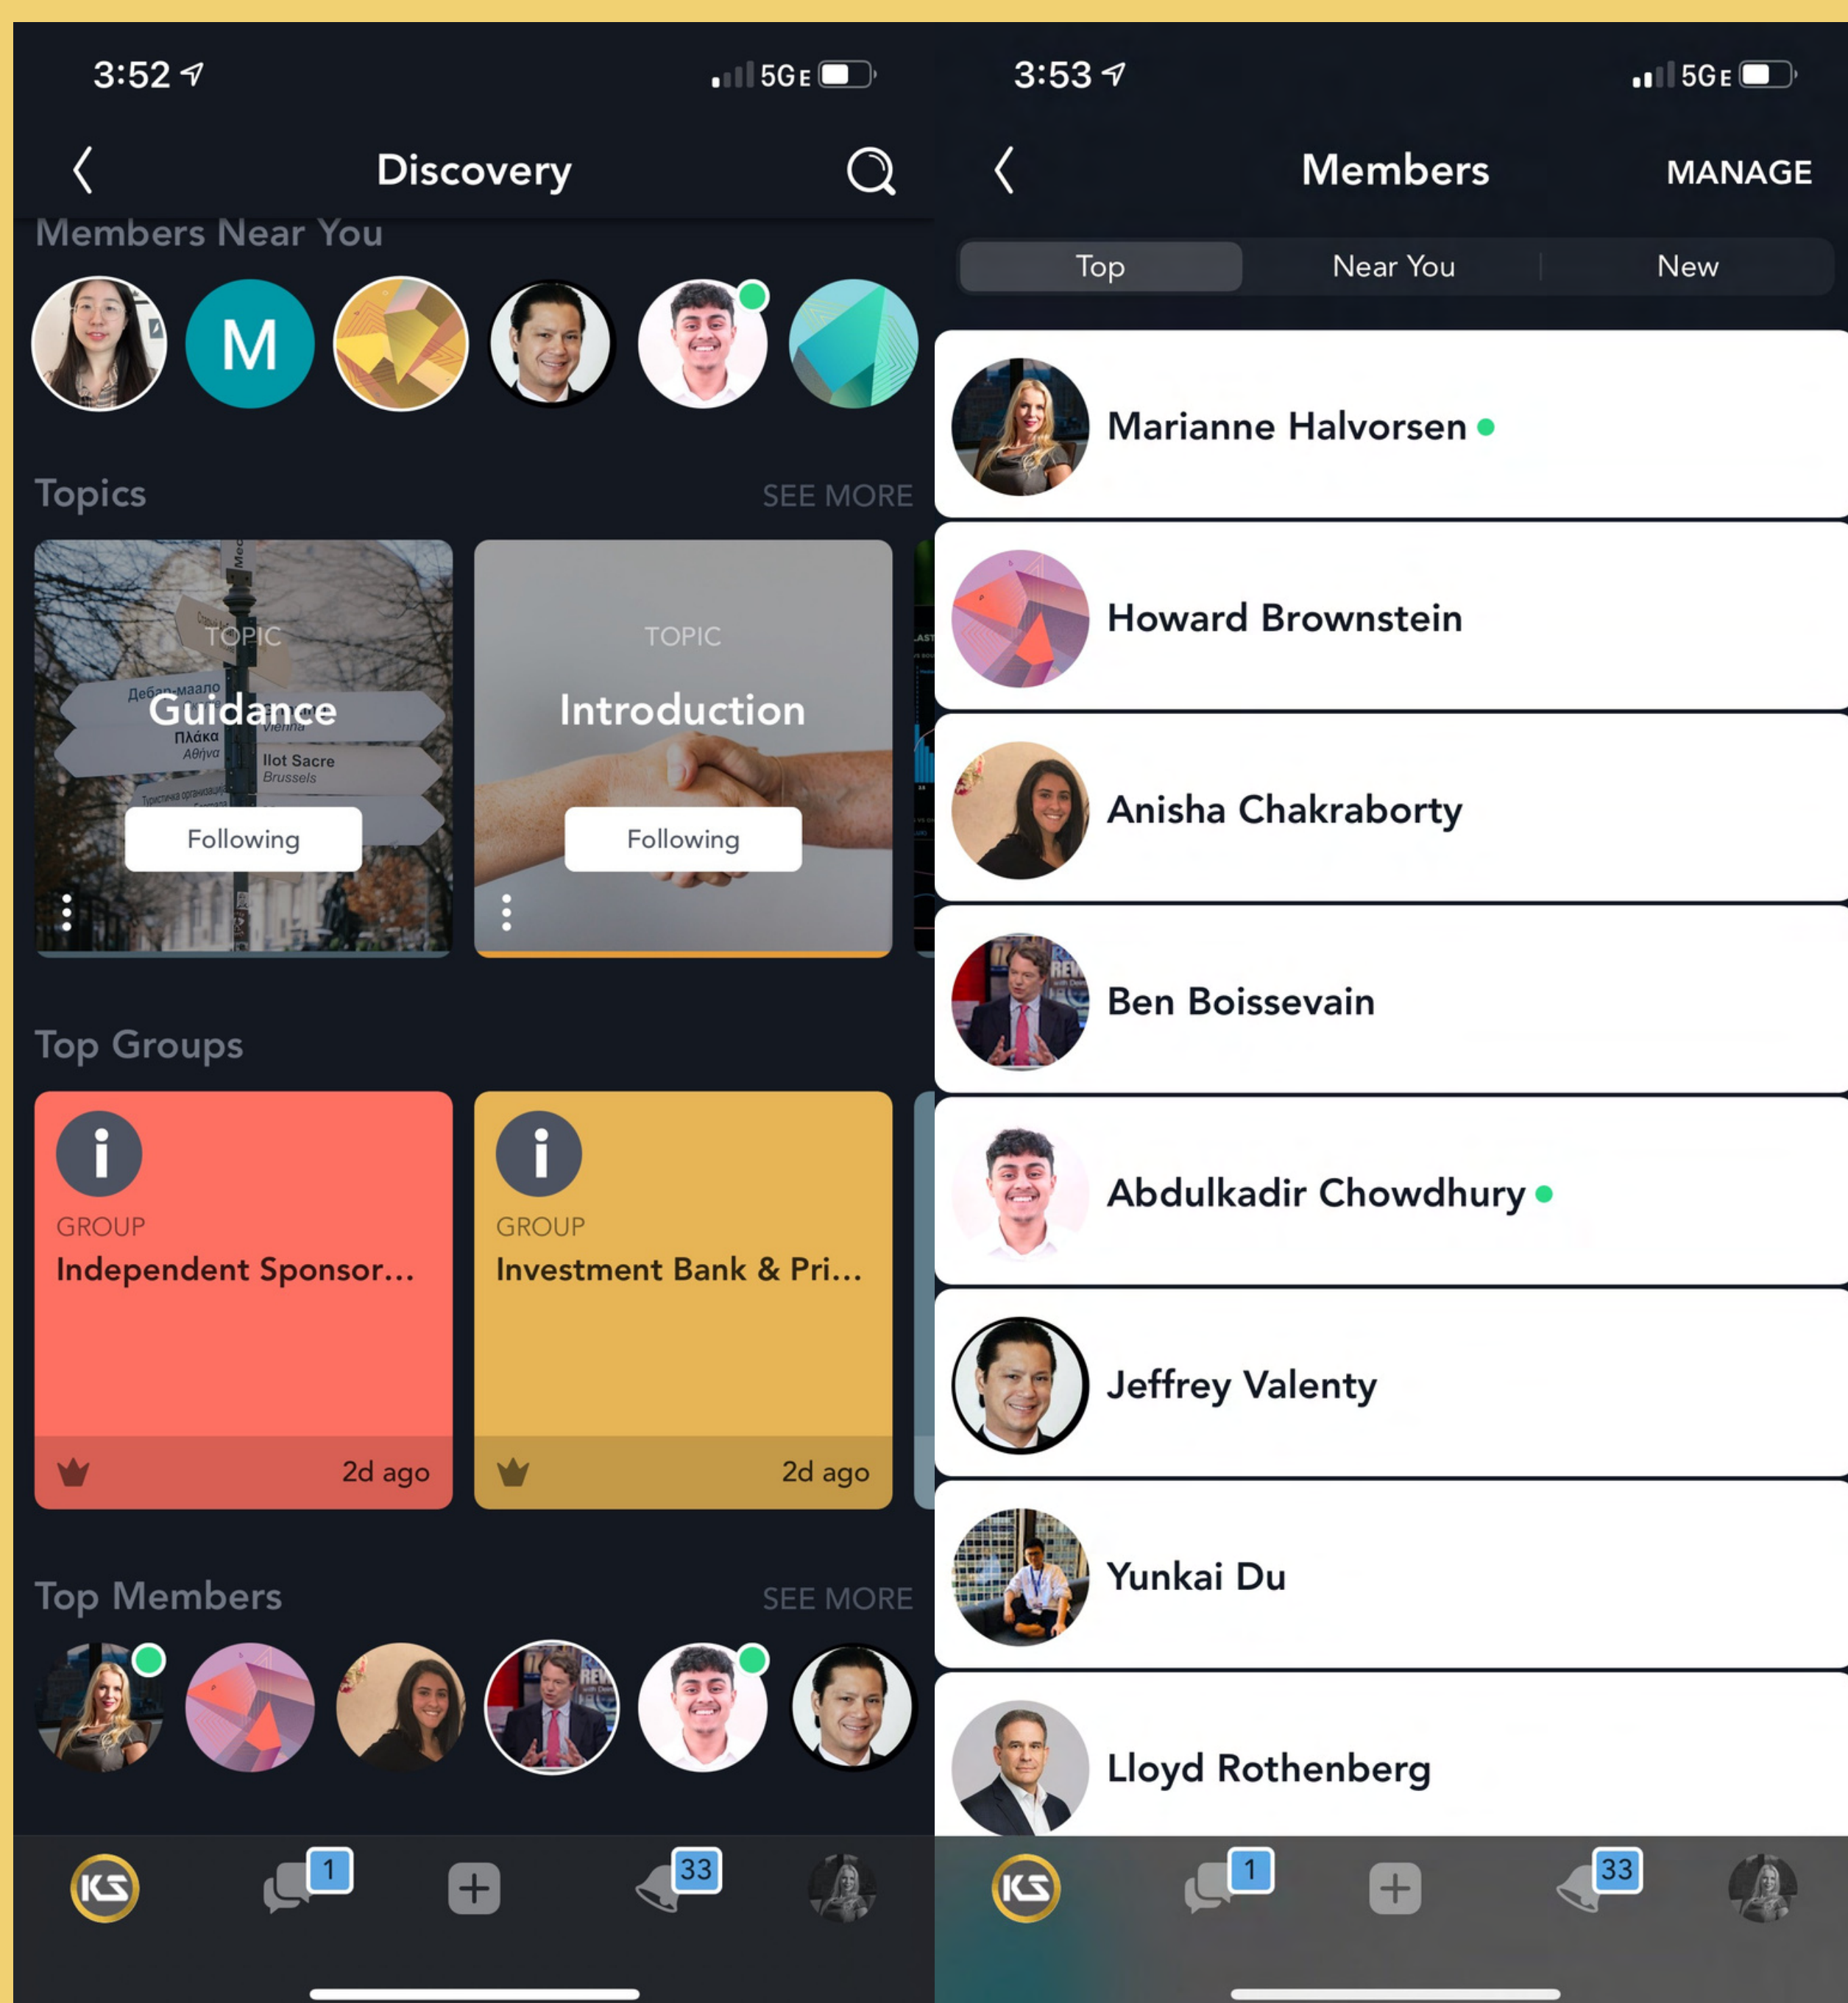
3:52 5GE

Discovery

Members Near You

M

Topics SEE MORE

TOPIC
Guidance
Following

TOPIC
Introduction
Following

Top Groups

GROUP
Independent Sponsor...
2d ago

GROUP
Investment Bank & Pri...
2d ago

Top Members SEE MORE

KS 1 33

3:53 5GE

Members MANAGE

Top | Near You | New

Marianne Halvorsen

Howard Brownstein

Anisha Chakraborty

Ben Boissevain

Abdulkadir Chowdhury

Jeffrey Valenty

Yunkai Du

Lloyd Rothenberg

KS 1 33